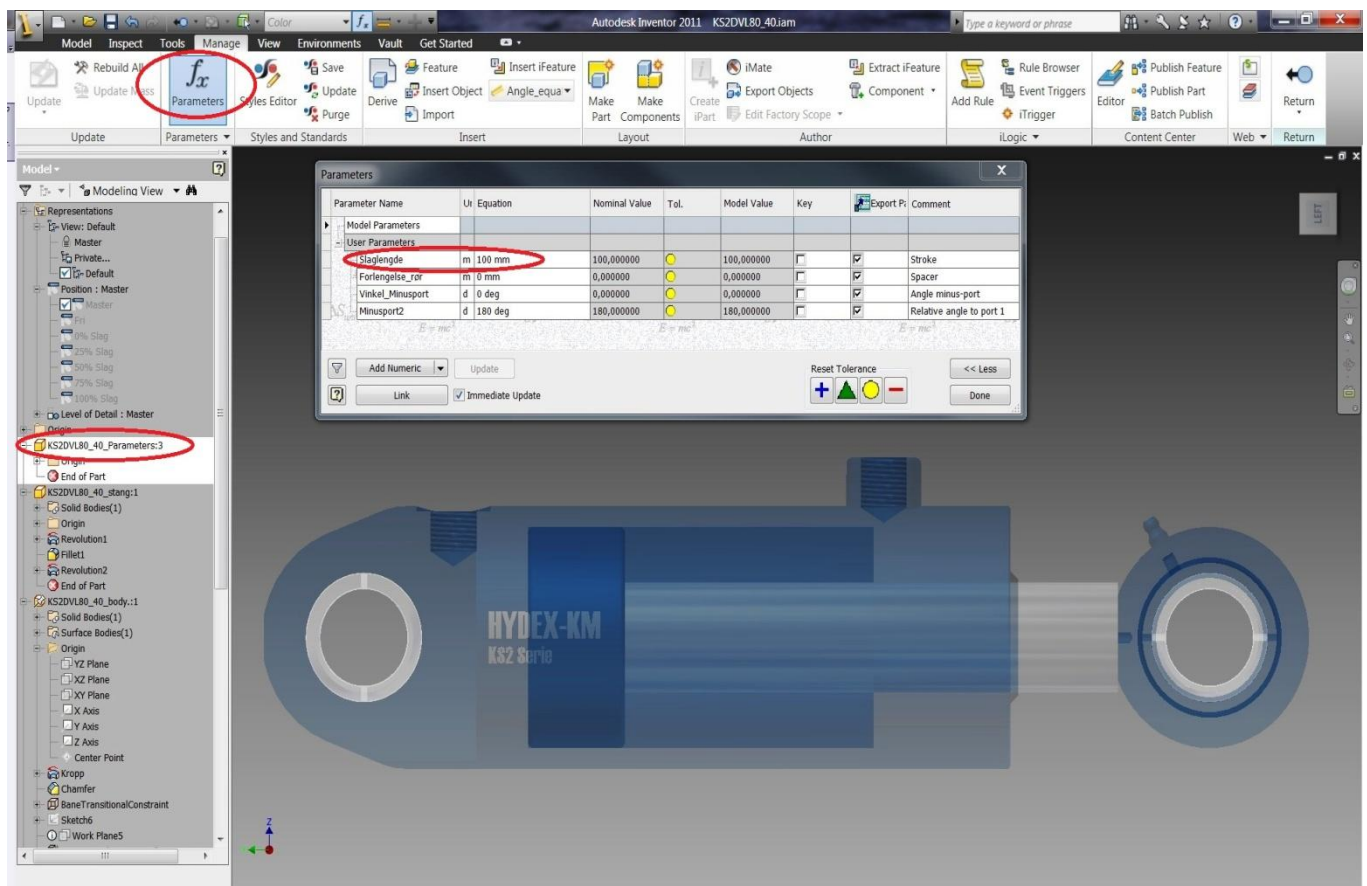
Color

Autodesk Inventor 2011 KS2DVL80_40.iam

Type a keyword or phrase

Model Inspect Tools Manage View Environments Vault Get Started

Update
Rebuild All
Update Mass
Update

$f_x$
Parameters
Parameters ▾

Styles Editor
Save
Update
Purge
Styles and Standards

Derive
Feature
Insert Object
Import
Insert iFeature
Angle_equa ▾
Insert

Make Part
Make Components
Layout

Create iPart
iMate
Export Objects
Edit Factory Scope ▾
Extract iFeature
Component ▾
Author

Add Rule
Rule Browser
Event Triggers
iTrigger
iLogic ▾

Editor
Publish Feature
Publish Part
Batch Publish
Content Center

Web ▾

Return
Return

Model ▾
Modeling View ▾
Representations
View: Default
Master
Private...
Default
Position : Master
Master
Fri
0% Slag
25% Slag
50% Slag
75% Slag
100% Slag
Level of Detail : Master
Origin
KS2DVL80_40_Parameters:3
Origin
End of Part
KS2DVL80_40_stang:1
Solid Bodies(1)
Origin
Revolution1
Fillet1
Revolution2
End of Part
KS2DVL80_40_body.:1
Solid Bodies(1)
Surface Bodies(1)
Origin
YZ Plane
XZ Plane
XY Plane
X Axis
Y Axis
Z Axis
Center Point
Kropp
Chamfer
BaneTransitionalConstraint
Sketch6
Work Plane5

Parameters

| Parameter Name | Ur | Equation | Nominal Value | Tol. | Model Value | Key | Export P. | Comment |
|---|---|---|---|---|---|---|---|---|
| Model Parameters | | | | | | | | |
| User Parameters | | | | | | | | |
| Slaglengde | m | 100 mm | 100,000000 | | 100,000000 | | ☑ | Stroke |
| Forlengelse_rør | m | 0 mm | 0,000000 | | 0,000000 | | ☑ | Spacer |
| Vinkel_Minusport | d | 0 deg | 0,000000 | | 0,000000 | | ☑ | Angle minus-port |
| Minusport2 | d | 180 deg | 180,000000 | | 180,000000 | | ☑ | Relative angle to port 1 |

Add Numeric
Update
Link
Immediate Update
Reset Tolerance
<< Less
Done

LEFT

HYDEX-KM
KS2 Serie